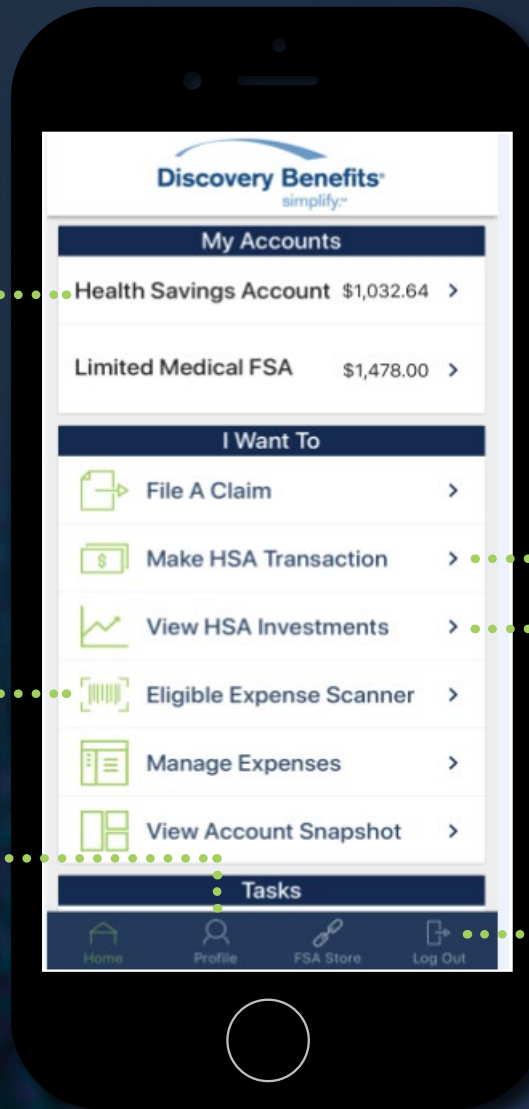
Discovery Benefits
simplify.

My Accounts

Health Savings Account $1,032.64 >

Limited Medical FSA $1,478.00 >

I Want To

File A Claim >

$

Make HSA Transaction >

View HSA Investments >

Eligible Expense Scanner >

Manage Expenses >

View Account Snapshot >

Tasks

Home Profile FSA Store Log Out